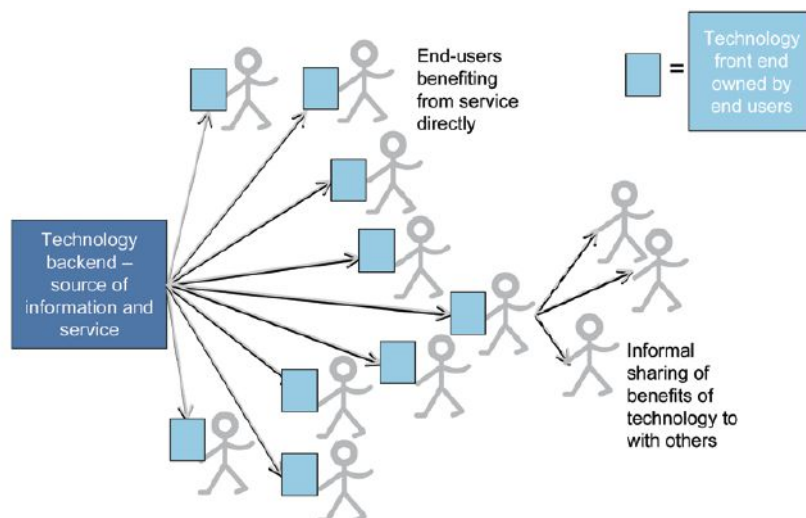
End-users benefiting from service directly

=

Technology front end owned by end users

Technology backend – source of information and service

Informal sharing of benefits of technology to with others